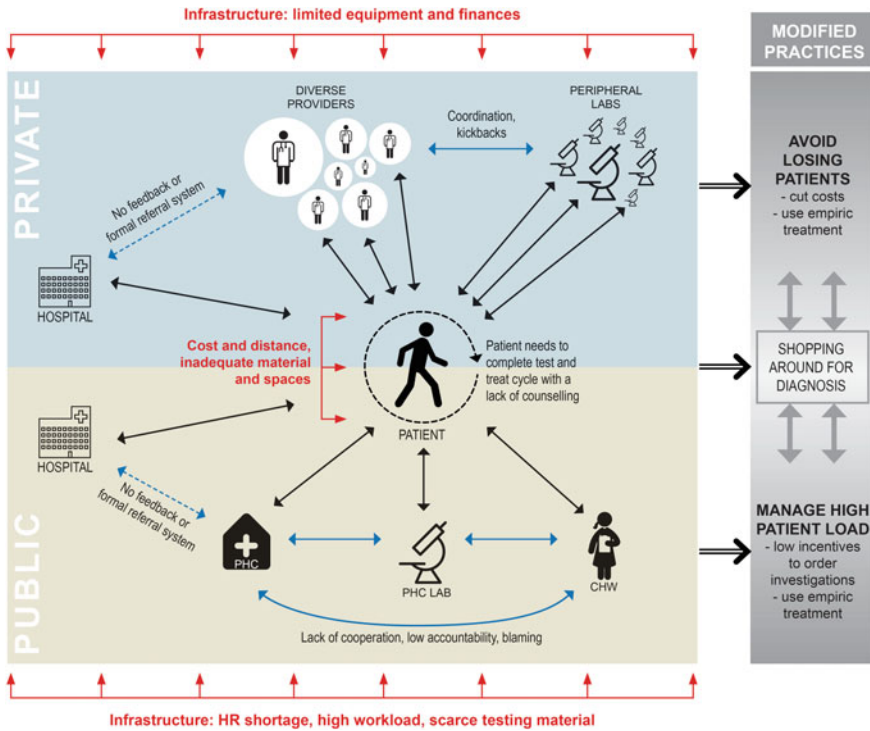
Infrastructure: limited equipment and finances

MODIFIED PRACTICES

PRIVATE

DIVERSE PROVIDERS

Coordination, kickbacks

PERIPHERAL LABS

No feedback or formal referral system

HOSPITAL

AVOID LOSING PATIENTS
- cut costs
- use empiric treatment

Cost and distance, inadequate material and spaces

Patient needs to complete test and treat cycle with a lack of counselling

SHOPPING AROUND FOR DIAGNOSIS

HOSPITAL

PATIENT

No feedback or formal referral system

PUBLIC

PHC

PHC LAB

CHW

MANAGE HIGH PATIENT LOAD
- low incentives to order investigations
- use empiric treatment

Lack of cooperation, low accountability, blaming

Infrastructure: HR shortage, high workload, scarce testing material